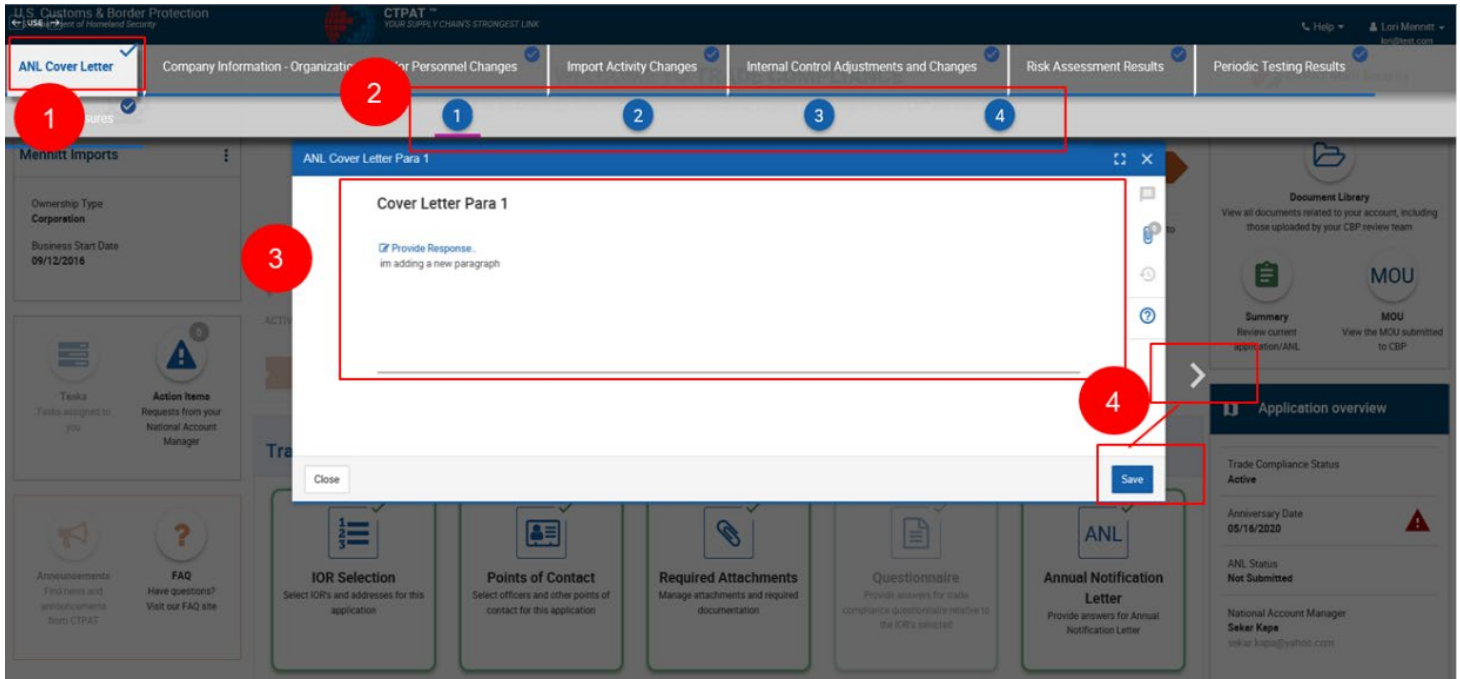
U.S. Customs & Border Protection
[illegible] of Homeland Security

CTPAT
YOUR SUPPLY CHAIN'S STRONGEST LINK

Help
Lori Mennitt
lori@test.com

ANL Cover Letter
Company Information - Organizatio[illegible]
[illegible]or Personnel Changes
Import Activity Changes
Internal Control Adjustments and Changes
Risk Assessment Results
Periodic Testing Results

1
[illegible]sures

2

1 2 3 4

Mennitt Imports

Ownership Type
Corporation

Business Start Date
09/12/2016

ANL Cover Letter Para 1

3

Cover Letter Para 1

Provide Response..
im adding a new paragraph

Close

4

Save

Tasks
Tasks assigned to you

0
Action Items
Requests from your National Account Manager

Announcements
Find news and announcements from CTPAT

FAQ
Have questions? Visit our FAQ site

ACTIV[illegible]

Tra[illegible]

IOR Selection
Select IOR's and addresses for this application

Points of Contact
Select officers and other points of contact for this application

Required Attachments
Manage attachments and required documentation

Questionnaire
Provide answers for trade compliance questionnaire relative to the IOR's selected

ANL
Annual Notification Letter
Provide answers for Annual Notification Letter

Document Library
View all documents related to your account, including those uploaded by your CBP review team

Summary
Review current application/ANL

MOU
MOU
View the MOU submitted to CBP

Application overview

Trade Compliance Status
Active

Anniversary Date
05/16/2020

ANL Status
Not Submitted

National Account Manager
Sekar Kapa
sekar.kapa@yahoo.com